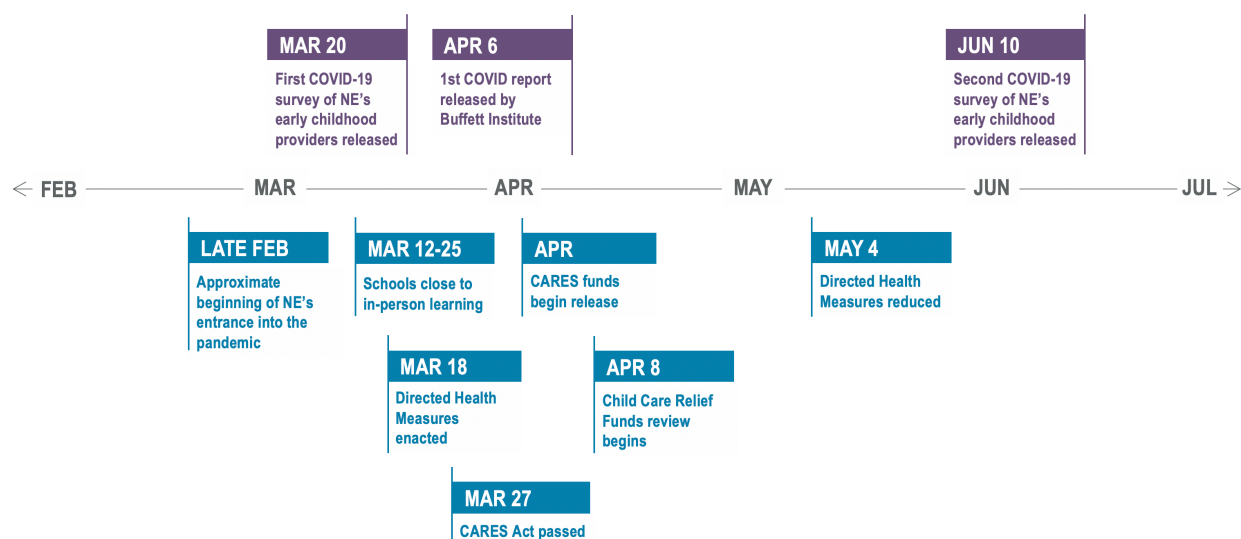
MAR 20
First COVID-19 survey of NE's early childhood providers released

APR 6
1st COVID report released by Buffett Institute

JUN 10
Second COVID-19 survey of NE's early childhood providers released

FEB MAR APR MAY JUN JUL

LATE FEB
Approximate beginning of NE's entrance into the pandemic

MAR 12-25
Schools close to in-person learning

APR
CARES funds begin release

MAY 4
Directed Health Measures reduced

MAR 18
Directed Health Measures enacted

APR 8
Child Care Relief Funds review begins

MAR 27
CARES Act passed